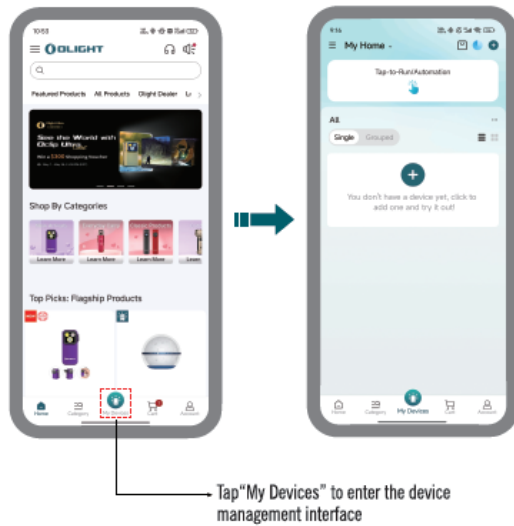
10:53

OLIGHT

Featured Products All Products Olight Dealer Li

See the World with Oclip Ultra

Win a $300 Shopping Voucher

Shop By Categories

Learn More Learn More Learn More Learn More

Top Picks: Flagship Products

Home Category My Devices Cart Account

9:16

My Home

Tap-to-Run/Automation

All

Single Grouped

You don't have a device yet, click to add one and try it out!

Home Category My Devices Cart Account

Tap"My Devices" to enter the device management interface